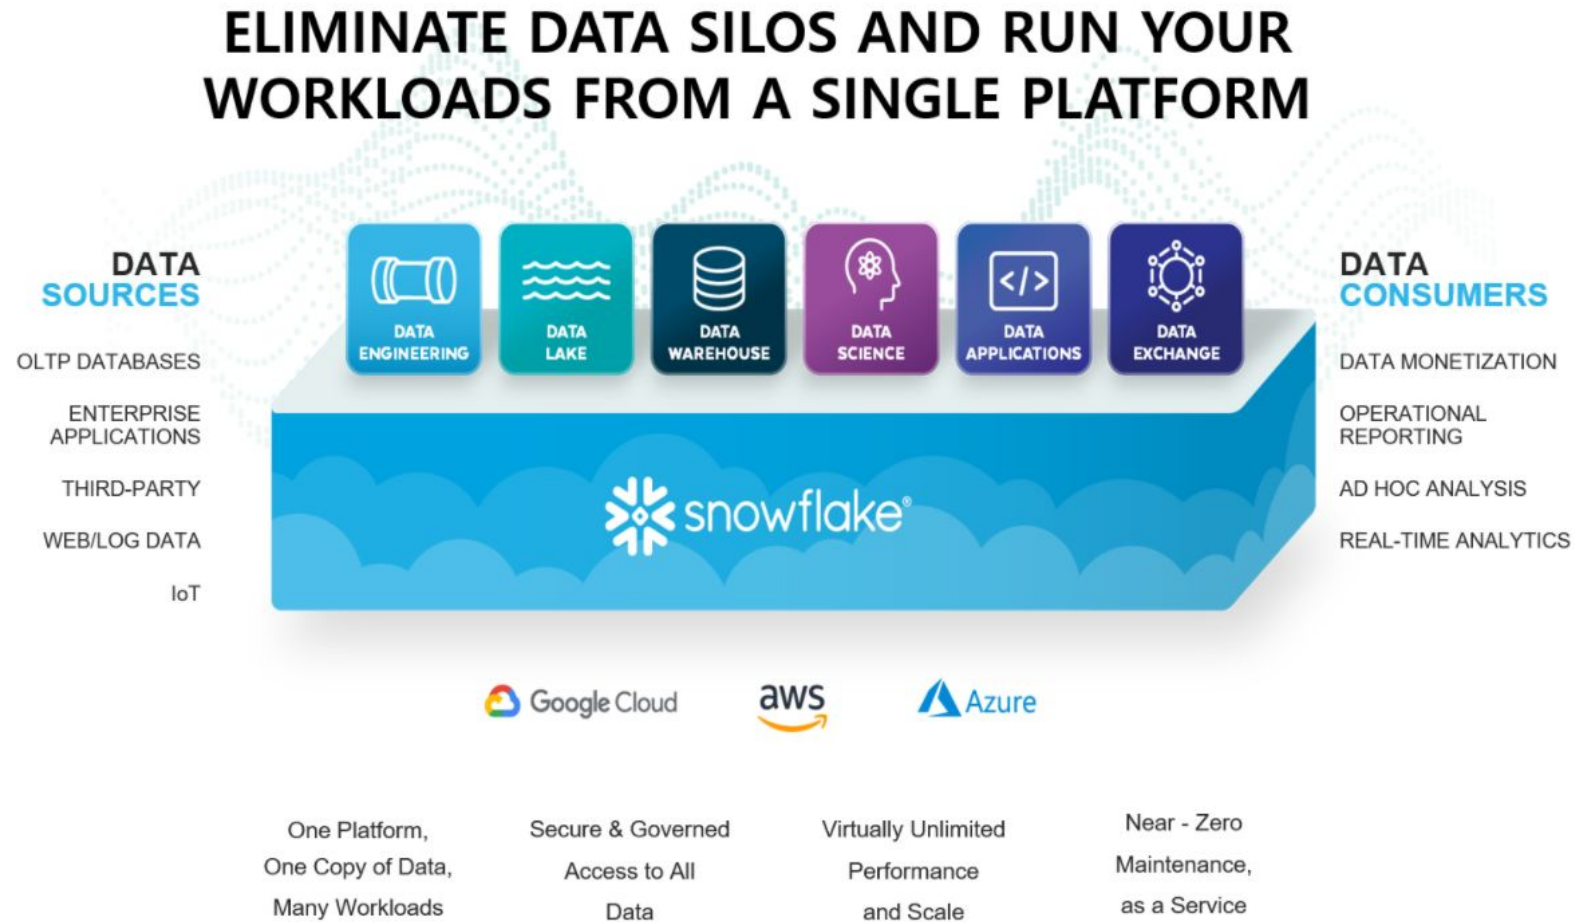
ELIMINATE DATA SILOS AND RUN YOUR WORKLOADS FROM A SINGLE PLATFORM

DATA SOURCES

OLTP DATABASES

ENTERPRISE APPLICATIONS

THIRD-PARTY

WEB/LOG DATA

IoT

DATA ENGINEERING

DATA LAKE

DATA WAREHOUSE

DATA SCIENCE

DATA APPLICATIONS

DATA EXCHANGE

snowflake®

DATA CONSUMERS

DATA MONETIZATION

OPERATIONAL REPORTING

AD HOC ANALYSIS

REAL-TIME ANALYTICS

Google Cloud

aws

Azure

One Platform, One Copy of Data, Many Workloads

Secure & Governed Access to All Data

Virtually Unlimited Performance and Scale

Near - Zero Maintenance, as a Service